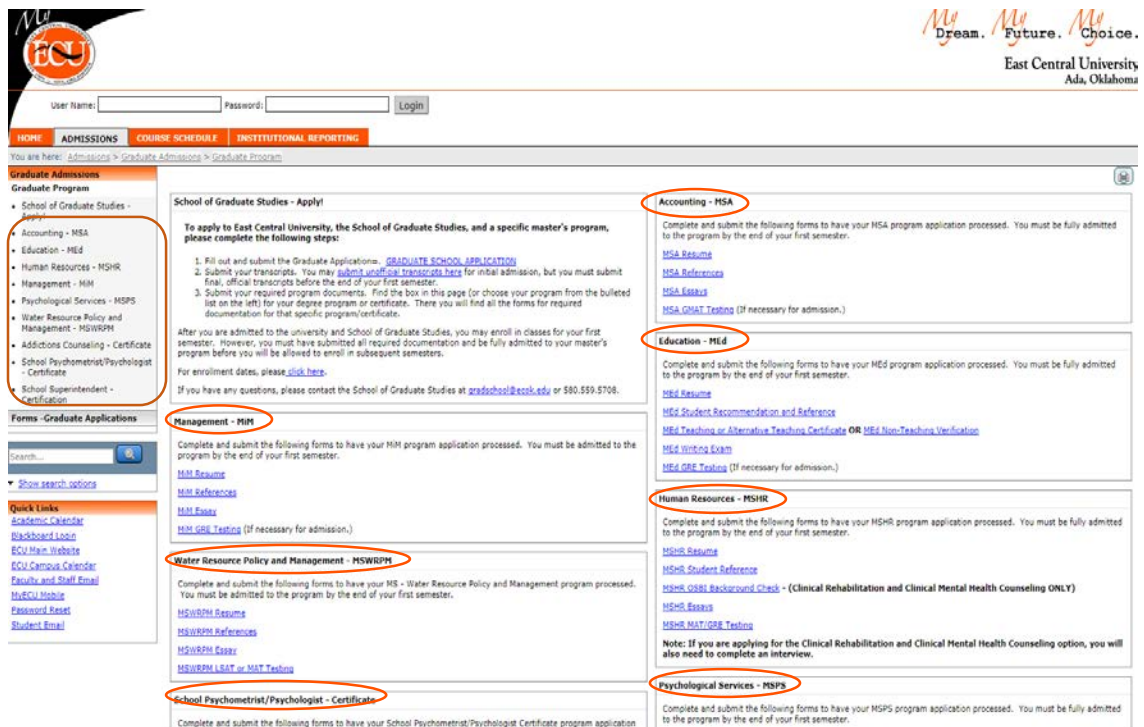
My ECU

My Dream. My Future. My Choice.
East Central University
Ada, Oklahoma

User Name: Password: Login

HOME ADMISSIONS COURSE SCHEDULE INSTITUTIONAL REPORTING

You are here: Admissions > Graduate Admissions > Graduate Program

Graduate Admissions
Graduate Program
• School of Graduate Studies - Apply!
• Accounting - MSA
• Education - MEd
• Human Resources - MSHR
• Management - MiM
• Psychological Services - MSPS
• Water Resource Policy and Management - MSWRPM
• Addictions Counseling - Certificate
• School Psychometrist/Psychologist - Certificate
• School Superintendent - Certification
Forms -Graduate Applications

Search...
▼ Show search options

Quick Links
Academic Calendar
Blackboard Login
ECU Main Website
ECU Campus Calendar
Faculty and Staff Email
MyECU Mobile
Password Reset
Student Email

School of Graduate Studies - Apply!

To apply to East Central University, the School of Graduate Studies, and a specific master's program, please complete the following steps:

1. Fill out and submit the Graduate Application=. GRADUATE SCHOOL APPLICATION
2. Submit your transcripts. You may submit unofficial transcripts here for initial admission, but you must submit final, official transcripts before the end of your first semester.
3. Submit your required program documents. Find the box in this page (or choose your program from the bulleted list on the left) for your degree program or certificate. There you will find all the forms for required documentation for that specific program/certificate.

After you are admitted to the university and School of Graduate Studies, you may enroll in classes for your first semester. However, you must have submitted all required documentation and be fully admitted to your master's program before you will be allowed to enroll in subsequent semesters.

For enrollment dates, please click here.

If you have any questions, please contact the School of Graduate Studies at gradschool@ecok.edu or 580.559.5708.

Management - MiM

Complete and submit the following forms to have your MiM program application processed. You must be admitted to the program by the end of your first semester.

MiM Resume
MiM References
MiM Essay
MiM GRE Testing (If necessary for admission.)

Water Resource Policy and Management - MSWRPM

Complete and submit the following forms to have your MS - Water Resource Policy and Management program processed. You must be admitted to the program by the end of your first semester.

MSWRPM Resume
MSWRPM References
MSWRPM Essay
MSWRPM LSAT or MAT Testing

School Psychometrist/Psychologist - Certificate

Complete and submit the following forms to have your School Psychometrist/Psychologist Certificate program application

Accounting - MSA

Complete and submit the following forms to have your MSA program application processed. You must be fully admitted to the program by the end of your first semester.

MSA Resume
MSA References
MSA Essays
MSA GMAT Testing (If necessary for admission.)

Education - MEd

Complete and submit the following forms to have your MEd program application processed. You must be fully admitted to the program by the end of your first semester.

MEd Resume
MEd Student Recommendation and Reference
MEd Teaching or Alternative Teaching Certificate OR MEd Non-Teaching Verification
MEd Writing Exam
MEd GRE Testing (If necessary for admission.)

Human Resources - MSHR

Complete and submit the following forms to have your MSHR program application processed. You must be fully admitted to the program by the end of your first semester.

MSHR Resume
MSHR Student Reference
MSHR OSBI Background Check - (Clinical Rehabilitation and Clinical Mental Health Counseling ONLY)
MSHR Essays
MSHR MAT/GRE Testing

Note: If you are applying for the Clinical Rehabilitation and Clinical Mental Health Counseling option, you will also need to complete an interview.

Psychological Services - MSPS

Complete and submit the following forms to have your MSPS program application processed. You must be fully admitted to the program by the end of your first semester.